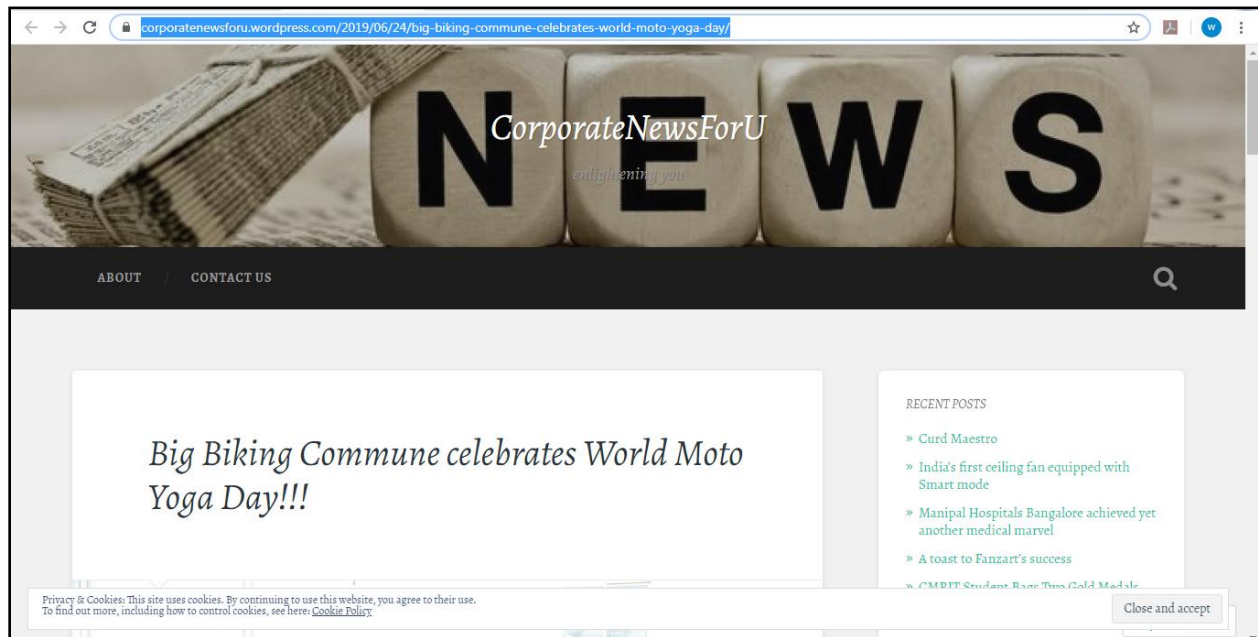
corporatenewsforu.wordpress.com/2019/06/24/big-biking-commune-celebrates-world-moto-yoga-day/

NEWS

CorporateNewsForU

enlightening you

ABOUT / CONTACT US

Big Biking Commune celebrates World Moto Yoga Day!!!

RECENT POSTS

» Curd Maestro

» India's first ceiling fan equipped with Smart mode

» Manipal Hospitals Bangalore achieved yet another medical marvel

» A toast to Fanzart's success

» CMRIT Student Bags Two Gold Medals

Privacy & Cookies: This site uses cookies. By continuing to use this website, you agree to their use.
To find out more, including how to control cookies, see here: Cookie Policy

Close and accept